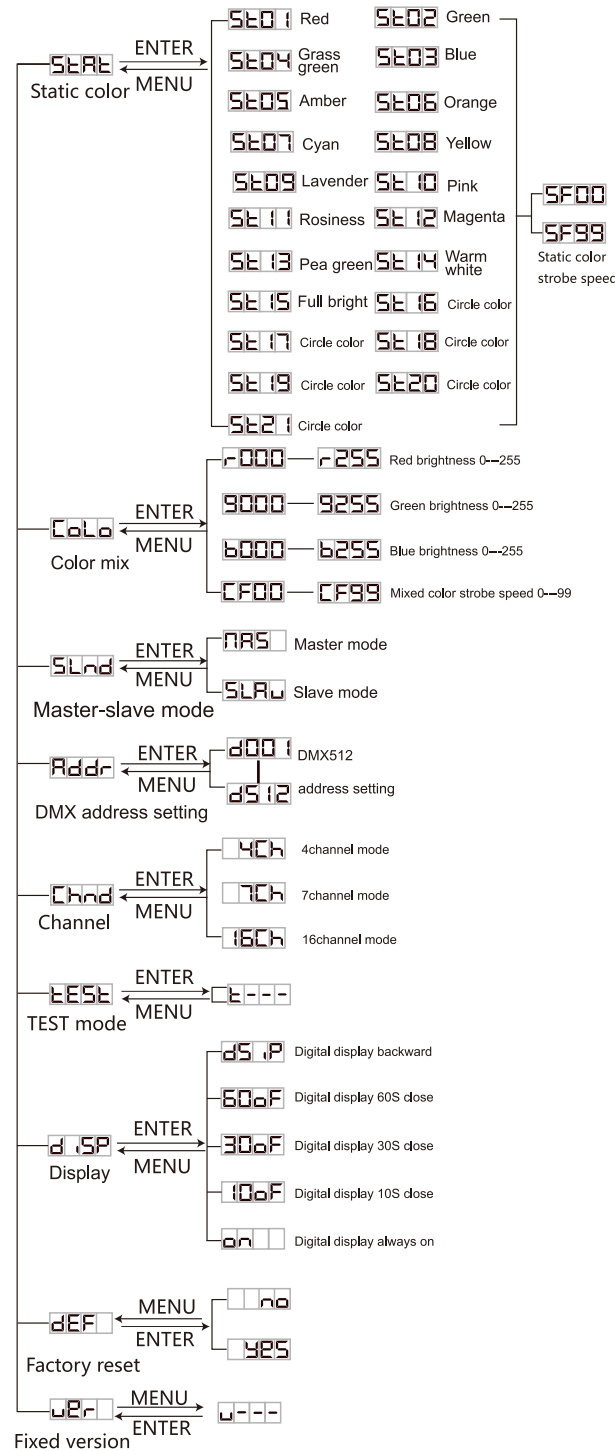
StAt
ENTER
MENU
Static color

St01 Red
St02 Green
St04 Grass green
St03 Blue
St05 Amber
St06 Orange
St07 Cyan
St08 Yellow
St09 Lavender
St10 Pink
St11 Rosiness
St12 Magenta
St13 Pea green
St14 Warm white
St15 Full bright
St16 Circle color
St17 Circle color
St18 Circle color
St19 Circle color
St20 Circle color
St21 Circle color

SF00
SF99
Static color strobe speed

CoLo
ENTER
MENU
Color mix

r000 r255 Red brightness 0--255
9000 9255 Green brightness 0--255
b000 b255 Blue brightness 0--255
CF00 CF99 Mixed color strobe speed 0--99

SLnd
ENTER
MENU
Master-slave mode

MAS Master mode
SLAu Slave mode

Addr
ENTER
MENU
DMX address setting

d001 DMX512
d512 address setting

Chnd
ENTER
MENU
Channel

4Ch 4channel mode
7Ch 7channel mode
16Ch 16channel mode

tESt
ENTER
MENU
TEST mode

t---

d iSP
ENTER
MENU
Display

dS iP Digital display backward
60oF Digital display 60S close
30oF Digital display 30S close
10oF Digital display 10S close
on Digital display always on

dEF
MENU
ENTER
Factory reset

no
YES

uEr
MENU
ENTER
Fixed version

u---